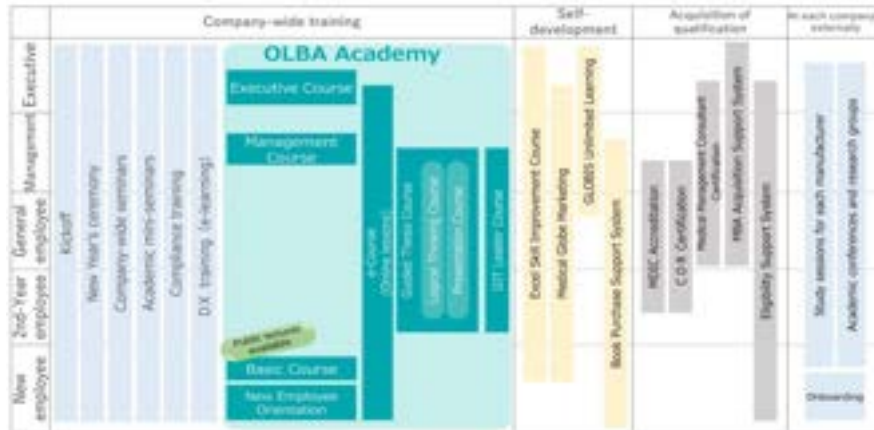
Company-wide training

Self-development

Acquisition of qualification

At each company externally

Executive

Management

General employee

2nd-Year employee

New employee

Kickoff

New Year's ceremony

Company-wide seminars

Academic mini-seminars

Compliance training

DX training (e-learning)

OLBA Academy

Executive Course

Management Course

e-Course (Online lesson)

Global Thinking Course

Logical Thinking Course

Presentation Course

OJT Leader Course

Public lectures available

Basic Course

New Employee Orientation

Excel Skill Improvement Course

Medical Globe Marketing

GLOBIS Unlimited Learning

Book Purchase Support System

MBSC Accreditation

C.D.R Certification

Medical Management Consultant Certification

MBA Acquisition Support System

Eligibility Support System

Study sessions for each manufacturer

Academic conferences and research groups

Onboarding